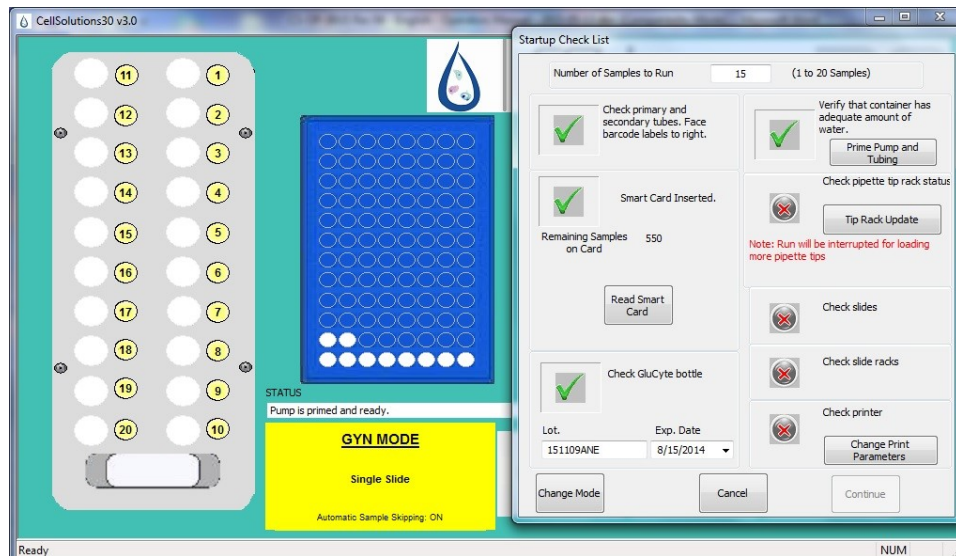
CellSolutions30 v3.0

11 1
12 2
13 3
14 4
15 5
16 6
17 7
18 8
19 9
20 10

STATUS
Pump is primed and ready.

GYN MODE
Single Slide
Automatic Sample Skipping: ON

Startup Check List

Number of Samples to Run 15 (1 to 20 Samples)

Check primary and secondary tubes. Face barcode labels to right.

Verify that container has adequate amount of water.
Prime Pump and Tubing

Smart Card Inserted.
Remaining Samples on Card 550
Read Smart Card

Check pipette tip rack status
Tip Rack Update
Note: Run will be interrupted for loading more pipette tips

Check slides

Check slide racks

Check GluCyte bottle
Lot. 151109ANE
Exp. Date 8/15/2014

Check printer
Change Print Parameters

Change Mode
Cancel
Continue

Ready
NUM